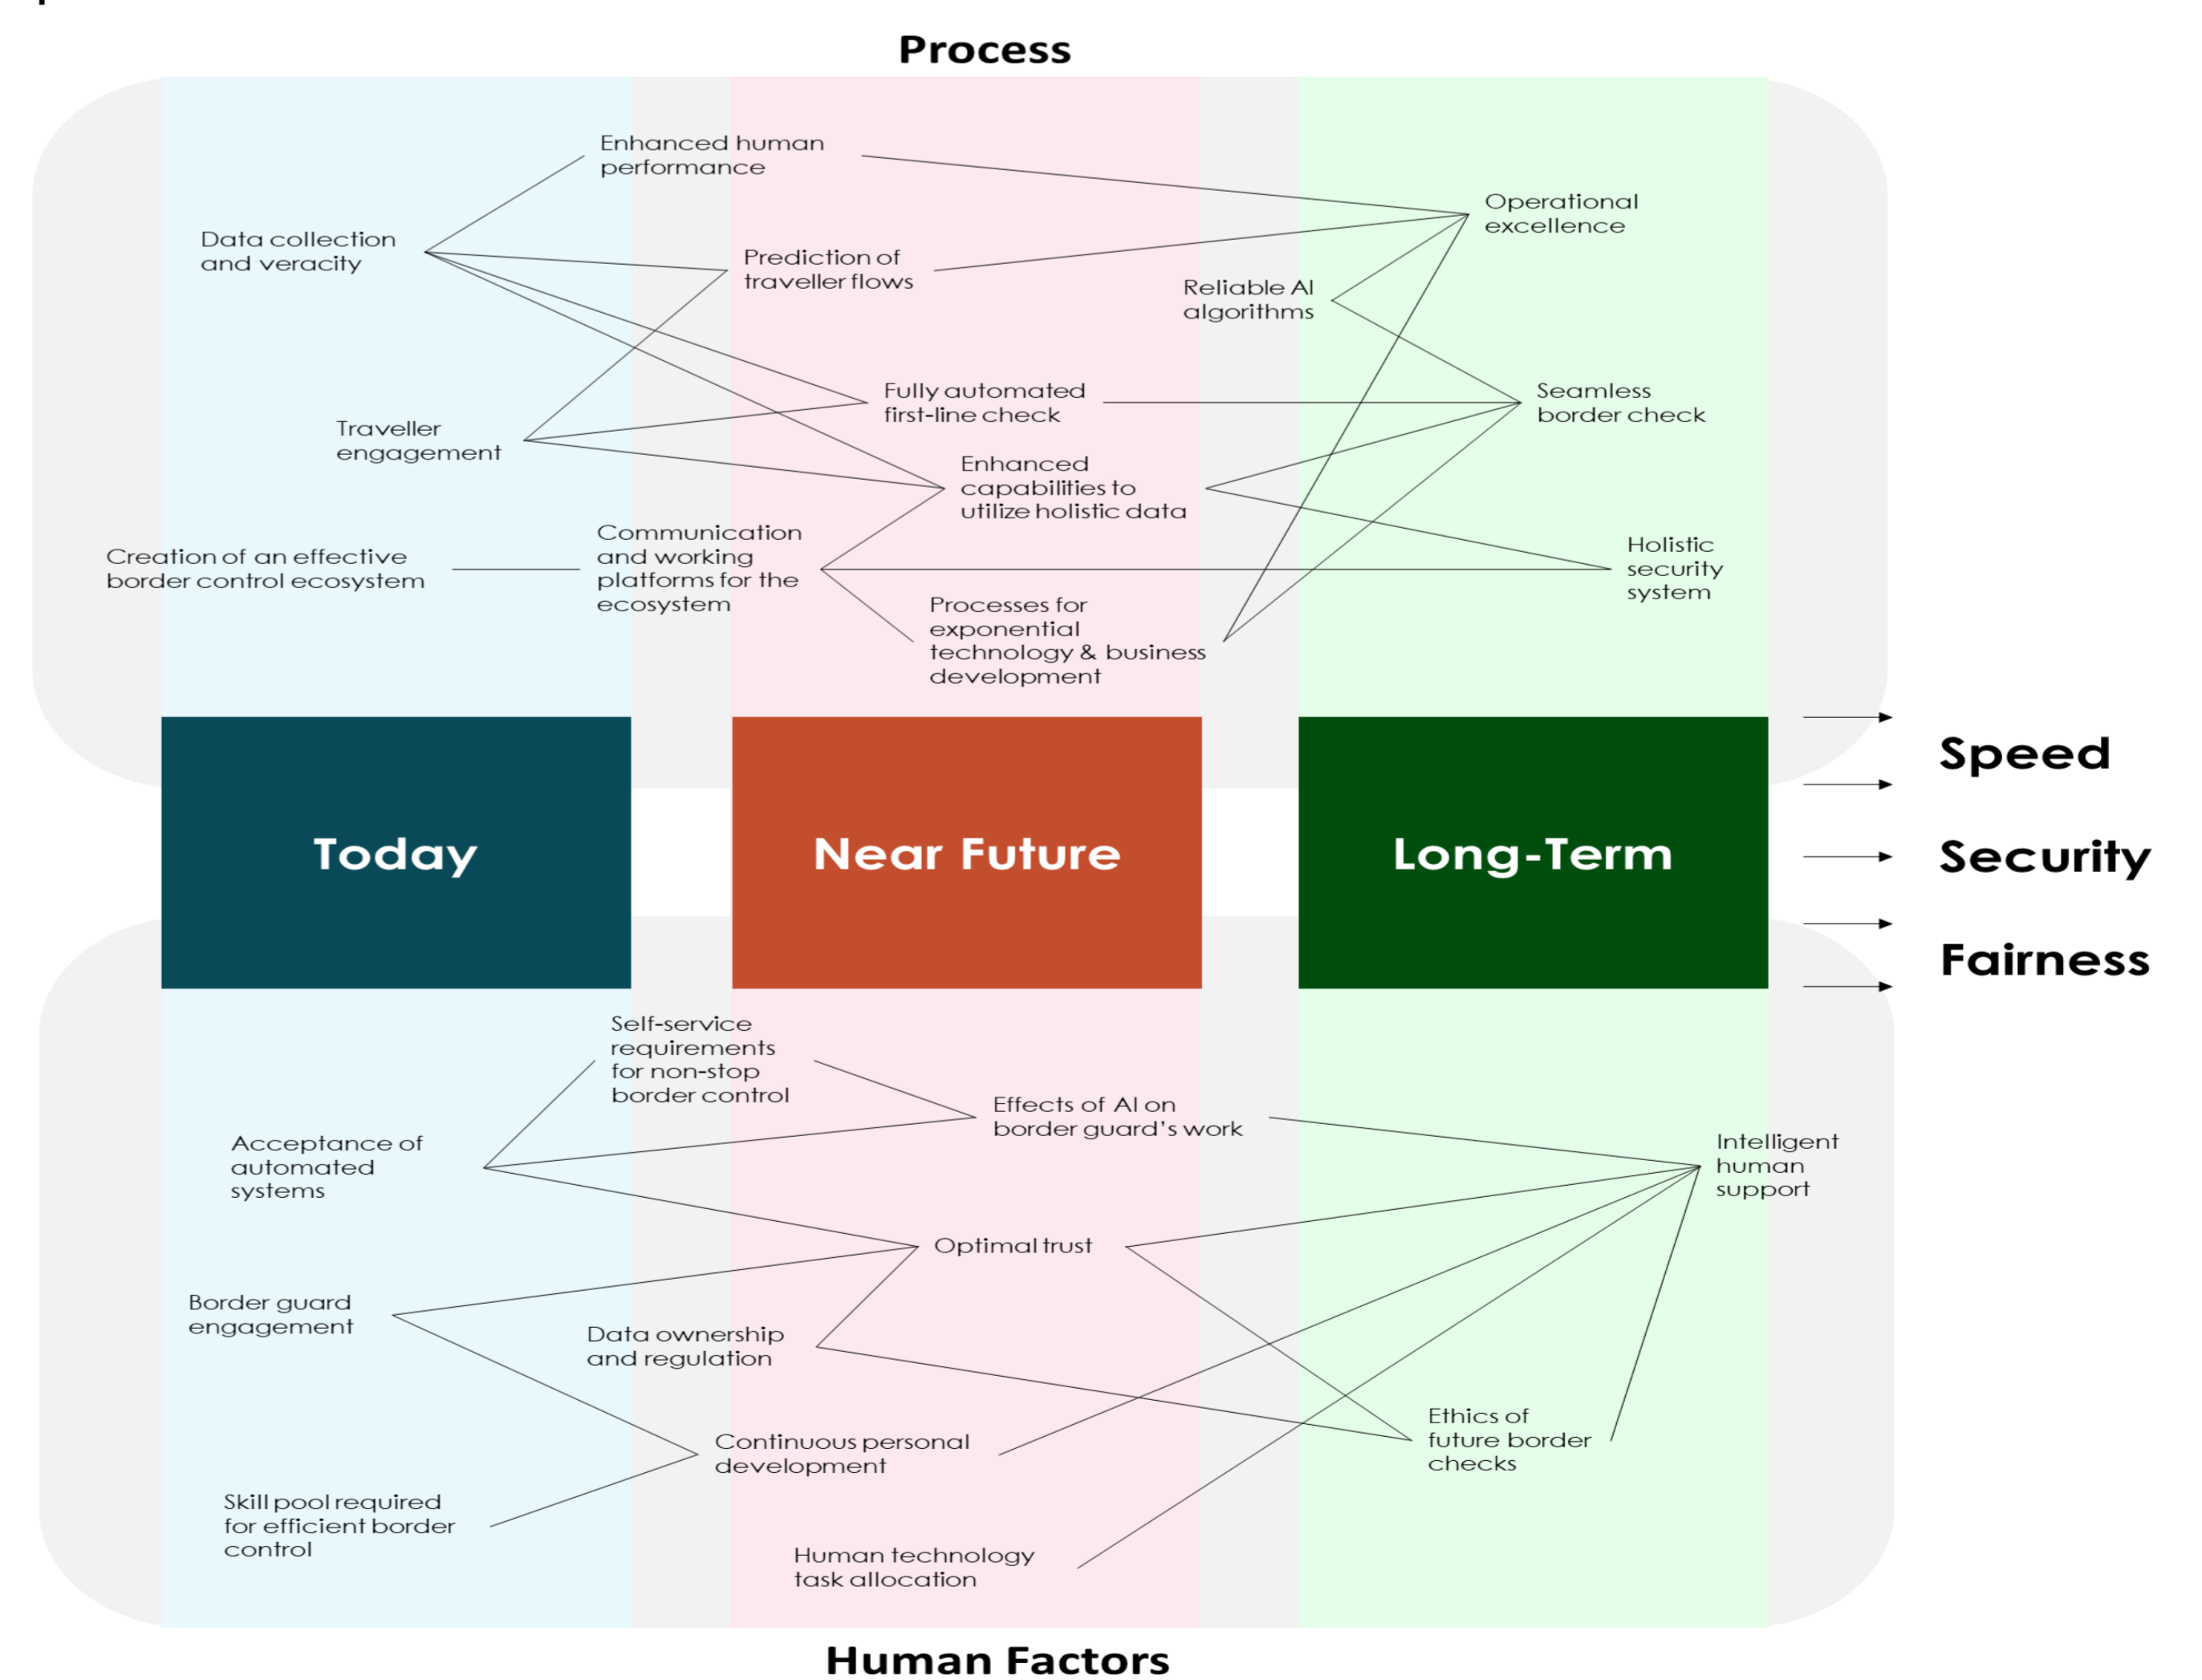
Process

Enhanced human performance

Operational excellence

Data collection and veracity

Prediction of traveller flows

Reliable AI algorithms

Fully automated first-line check

Seamless border check

Traveller engagement

Enhanced capabilities to utilize holistic data

Communication and working platforms for the ecosystem

Holistic security system

Creation of an effective border control ecosystem

Processes for exponential technology & business development

Today

Near Future

Long-Term

Speed

Security

Fairness

Self-service requirements for non-stop border control

Effects of AI on border guard's work

Intelligent human support

Acceptance of automated systems

Optimal trust

Border guard engagement

Data ownership and regulation

Ethics of future border checks

Continuous personal development

Skill pool required for efficient border control

Human technology task allocation

Human Factors